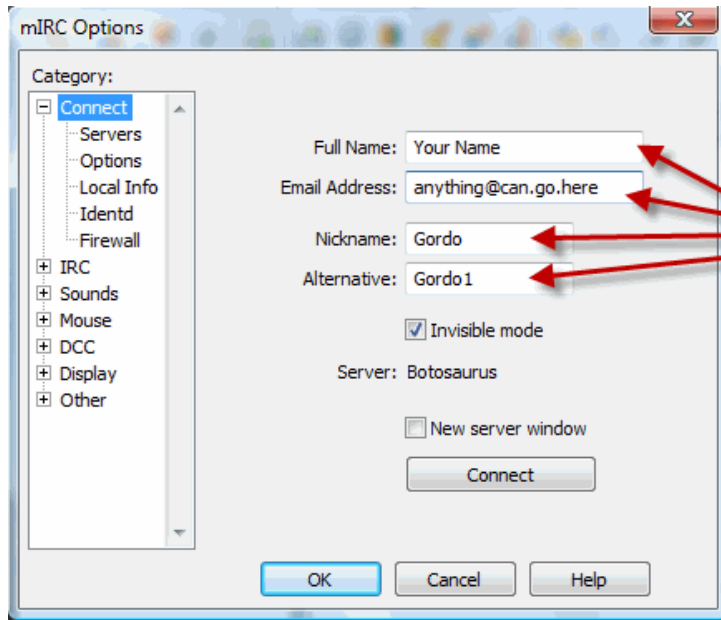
mIRC Options

Category:

Connect
Servers
Options
Local Info
Identd
Firewall
IRC
Sounds
Mouse
DCC
Display
Other

Full Name: Your Name
Email Address: anything@can.go.here
Nickname: Gordo
Alternative: Gordo1
Invisible mode
Server: Botosaurus
New server window
Connect

OK
Cancel
Help